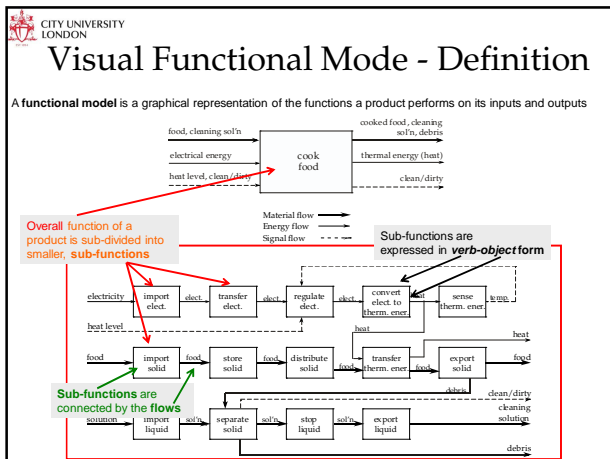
CITY UNIVERSITY LONDON

Visual Functional Mode - Definition

A **functional model** is a graphical representation of the functions a product performs on its inputs and outputs

food, cleaning sol'n
electrical energy
heat level, clean/dirty
cook food
cooked food, cleaning sol'n, debris
thermal energy (heat)
clean/dirty

Material flow
Energy flow
Signal flow

Overall function of a product is sub-divided into smaller, **sub-functions**

Sub-functions are expressed in ***verb-object*** form

electricity
import elect.
elect.
transfer elect.
elect.
regulate elect.
elect.
convert elect. to therm. ener.
heat
sense therm. ener.
temp.
heat level
heat
heat
food
import solid
food
store solid
food
distribute solid
food
transfer therm. ener.
food
export solid
food
debris
clean/dirty
**Sub-functions** are connected by the **flows**
cleaning solution
solution
import liquid
sol'n
separate solid
sol'n
stop liquid
sol'n
export liquid
debris